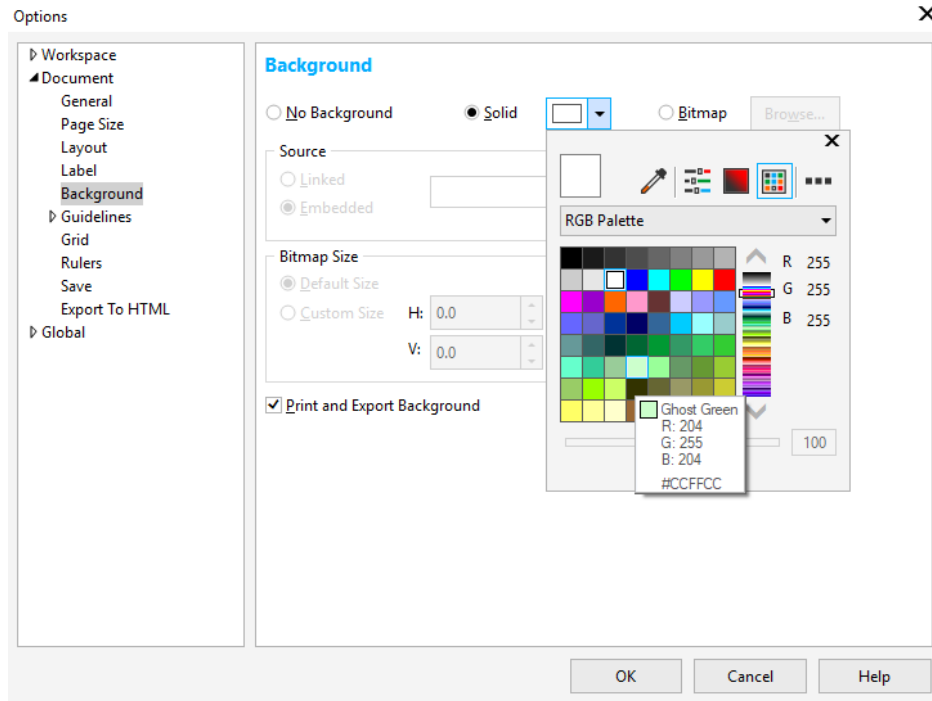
Options

Workspace
Document
General
Page Size
Layout
Label
Background
Guidelines
Grid
Rulers
Save
Export To HTML
Global

Background

No Background
Solid
Bitmap
Browse...

Source
Linked
Embedded

Bitmap Size
Default Size
Custom Size
H: 0.0
V: 0.0

Print and Export Background

RGB Palette

R 255
G 255
B 255

Ghost Green
R: 204
G: 255
B: 204
#CCFFCC

100

OK
Cancel
Help